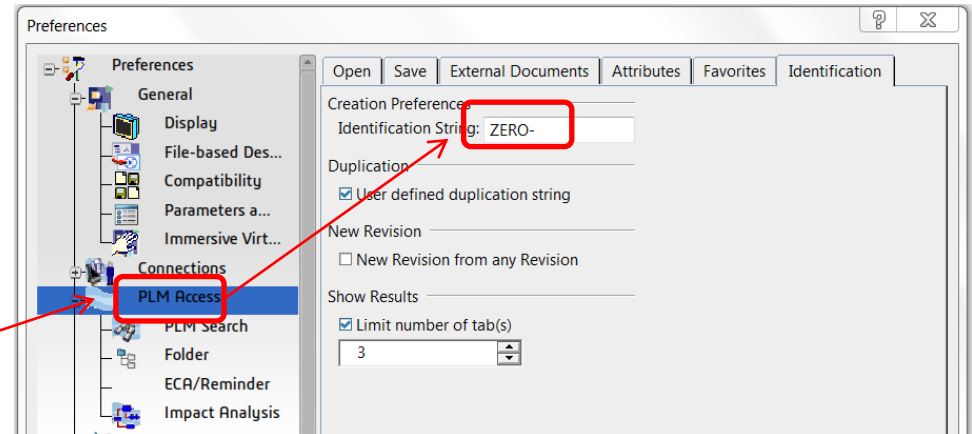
Preferences

Preferences
General
Display
File-based Des...
Compatibility
Parameters a...
Immersive Virt...
Connections
PLM Access
PLM Search
Folder
ECA/Reminder
Impact Analysis

Open | Save | External Documents | Attributes | Favorites | Identification

Creation Preferences
Identification String: ZERO-

Duplication
☑ User defined duplication string

New Revision
☐ New Revision from any Revision

Show Results
☑ Limit number of tab(s)
3